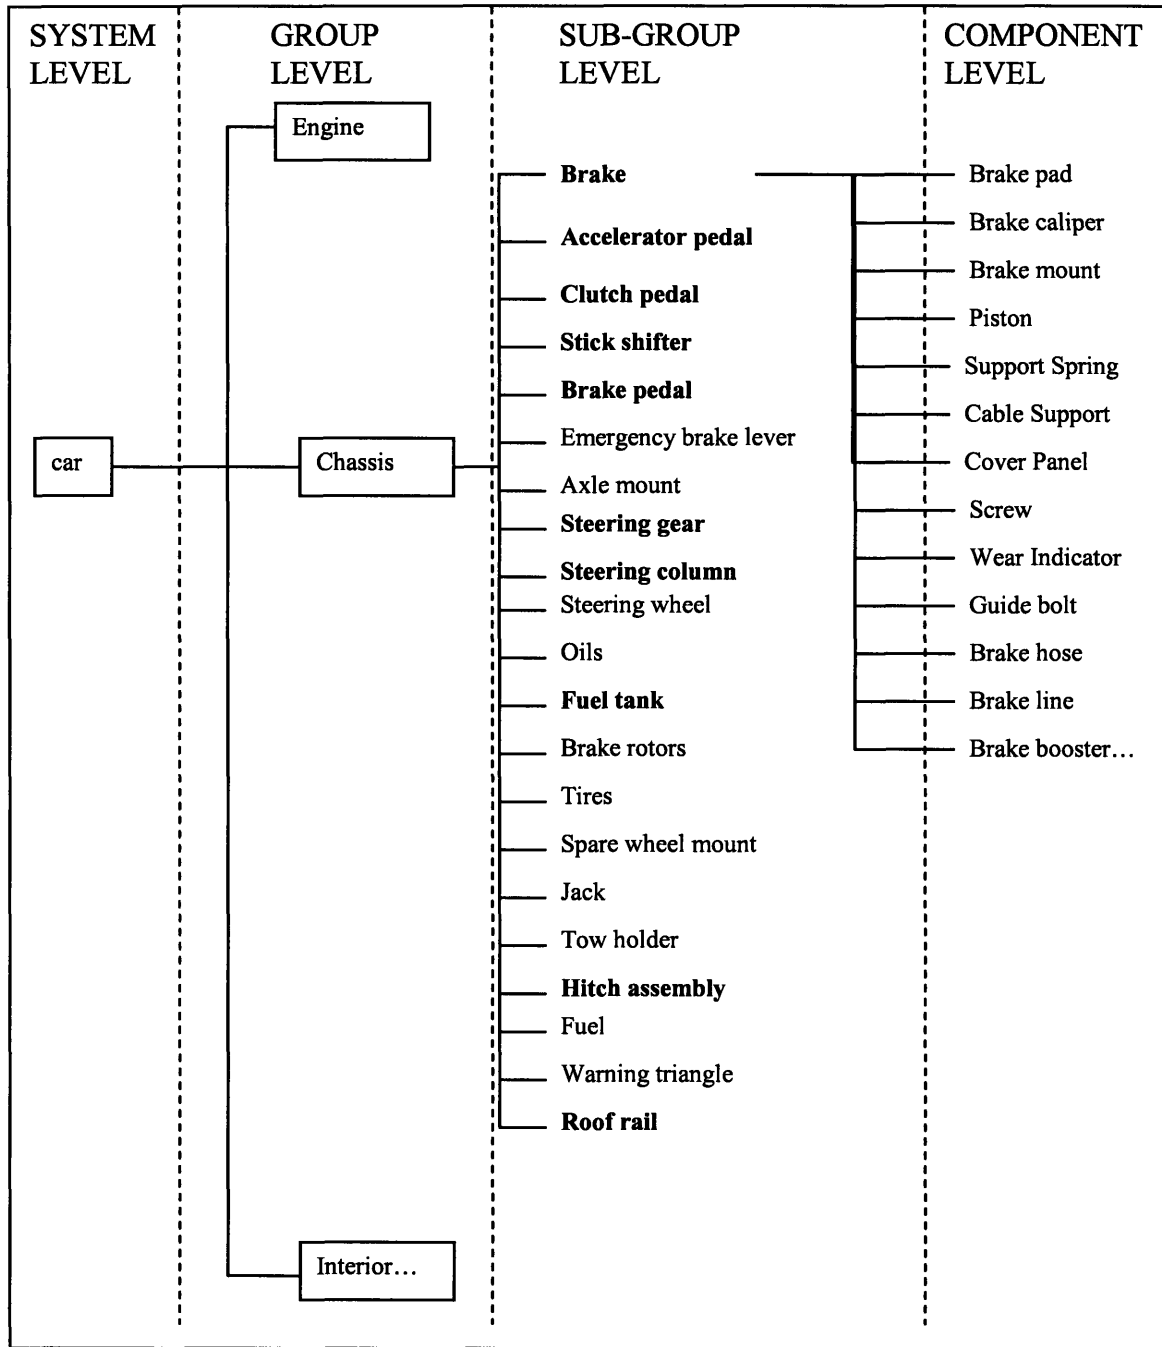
SYSTEM LEVEL

GROUP LEVEL

SUB-GROUP LEVEL

COMPONENT LEVEL

car

Engine

Chassis

Interior...

Brake

Accelerator pedal

Clutch pedal

Stick shifter

Brake pedal

Emergency brake lever

Axle mount

Steering gear

Steering column

Steering wheel

Oils

Fuel tank

Brake rotors

Tires

Spare wheel mount

Jack

Tow holder

Hitch assembly

Fuel

Warning triangle

Roof rail

Brake pad

Brake caliper

Brake mount

Piston

Support Spring

Cable Support

Cover Panel

Screw

Wear Indicator

Guide bolt

Brake hose

Brake line

Brake booster...